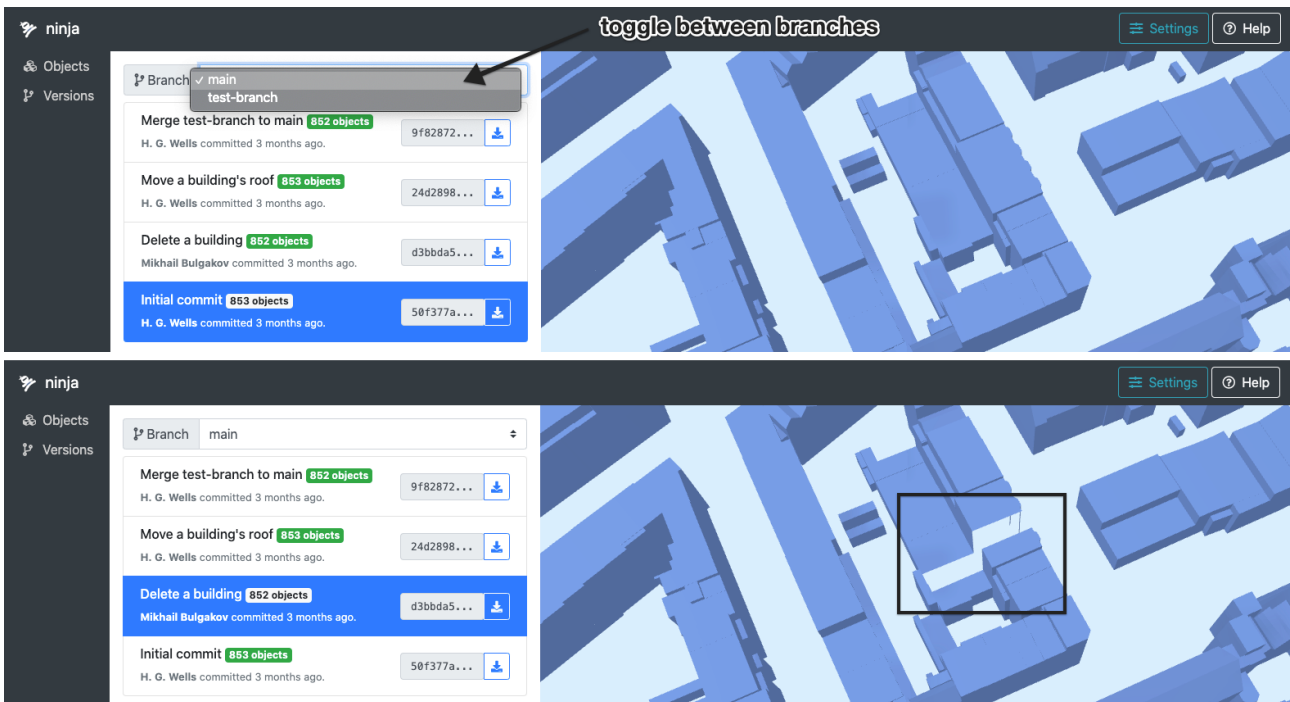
ninja

toggle between branches

Settings Help

Objects
Versions

Branch ✓ main
test-branch

Merge test-branch to main 852 objects
H. G. Wells committed 3 months ago.
9f82872...

Move a building's roof 853 objects
H. G. Wells committed 3 months ago.
24d2898...

Delete a building 852 objects
Mikhail Bulgakov committed 3 months ago.
d3bbda5...

Initial commit 853 objects
H. G. Wells committed 3 months ago.
50f377a...

ninja

Settings Help

Objects
Versions

Branch main

Merge test-branch to main 852 objects
H. G. Wells committed 3 months ago.
9f82872...

Move a building's roof 853 objects
H. G. Wells committed 3 months ago.
24d2898...

Delete a building 852 objects
Mikhail Bulgakov committed 3 months ago.
d3bbda5...

Initial commit 853 objects
H. G. Wells committed 3 months ago.
50f377a...